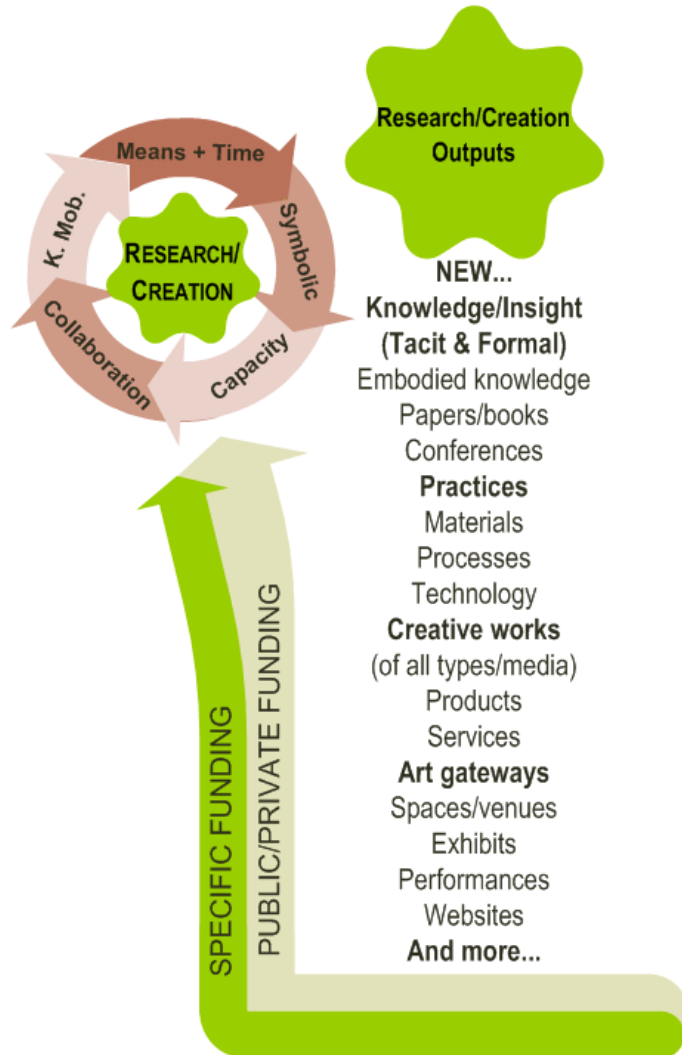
Means + Time

Symbolic

Capacity

Collaboration

K. Mob.

RESEARCH/ CREATION

Research/Creation Outputs

NEW...
Knowledge/Insight
(Tacit & Formal)
Embodied knowledge
Papers/books
Conferences
Practices
Materials
Processes
Technology
Creative works
(of all types/media)
Products
Services
Art gateways
Spaces/venues
Exhibits
Performances
Websites
And more...

SPECIFIC FUNDING

PUBLIC/PRIVATE FUNDING